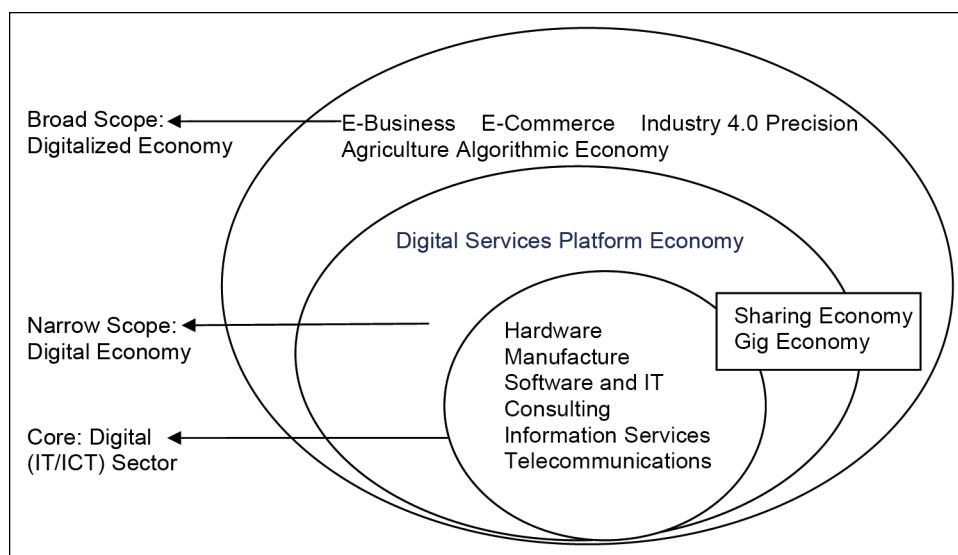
Broad Scope: Digitalized Economy

E-Business E-Commerce Industry 4.0 Precision Agriculture Algorithmic Economy

Digital Services Platform Economy

Narrow Scope: Digital Economy

Sharing Economy
Gig Economy

Hardware Manufacture
Software and IT Consulting
Information Services
Telecommunications

Core: Digital (IT/ICT) Sector